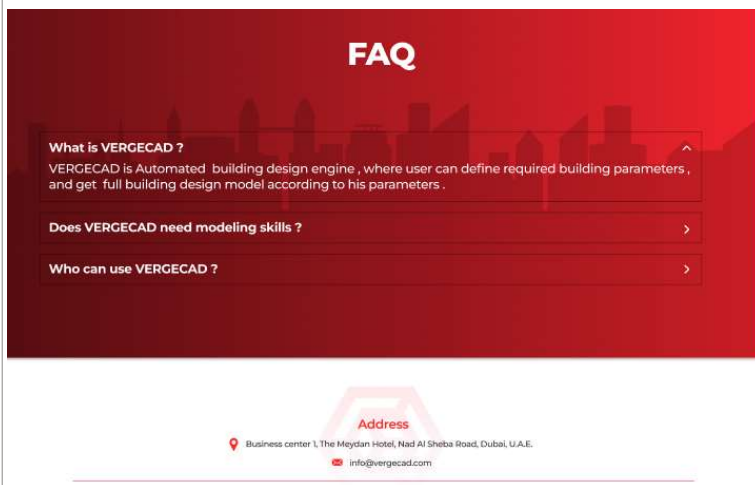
FAQ

What is VERGECAD ?

VERGECAD is Automated building design engine , where user can define required building parameters , and get full building design model according to his parameters .

Does VERGECAD need modeling skills ?

Who can use VERGECAD ?

Address

Business center 1, The Meydan Hotel, Nad Al Sheba Road, Dubai, U.A.E.

info@vergecad.com